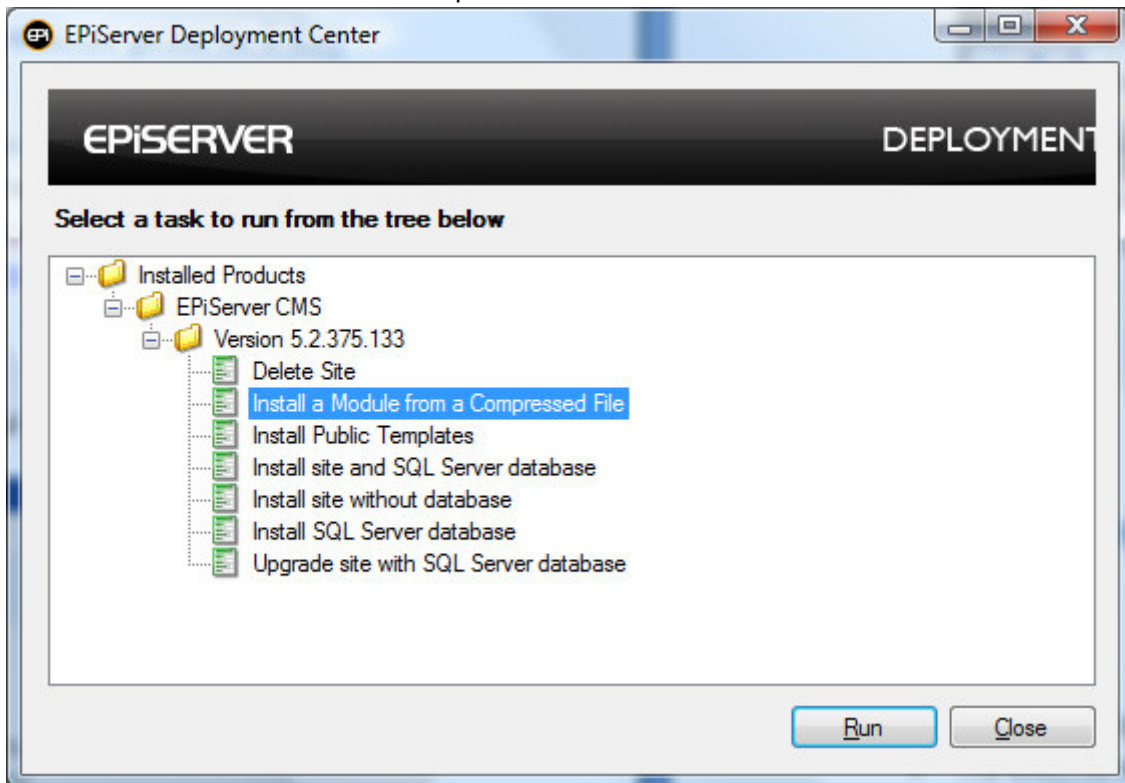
EPiServer Deployment Center

EPiSERVER

DEPLOYMENT

Select a task to run from the tree below

Installed Products
EPiServer CMS
Version 5.2.375.133
Delete Site
Install a Module from a Compressed File
Install Public Templates
Install site and SQL Server database
Install site without database
Install SQL Server database
Upgrade site with SQL Server database

Run

Close